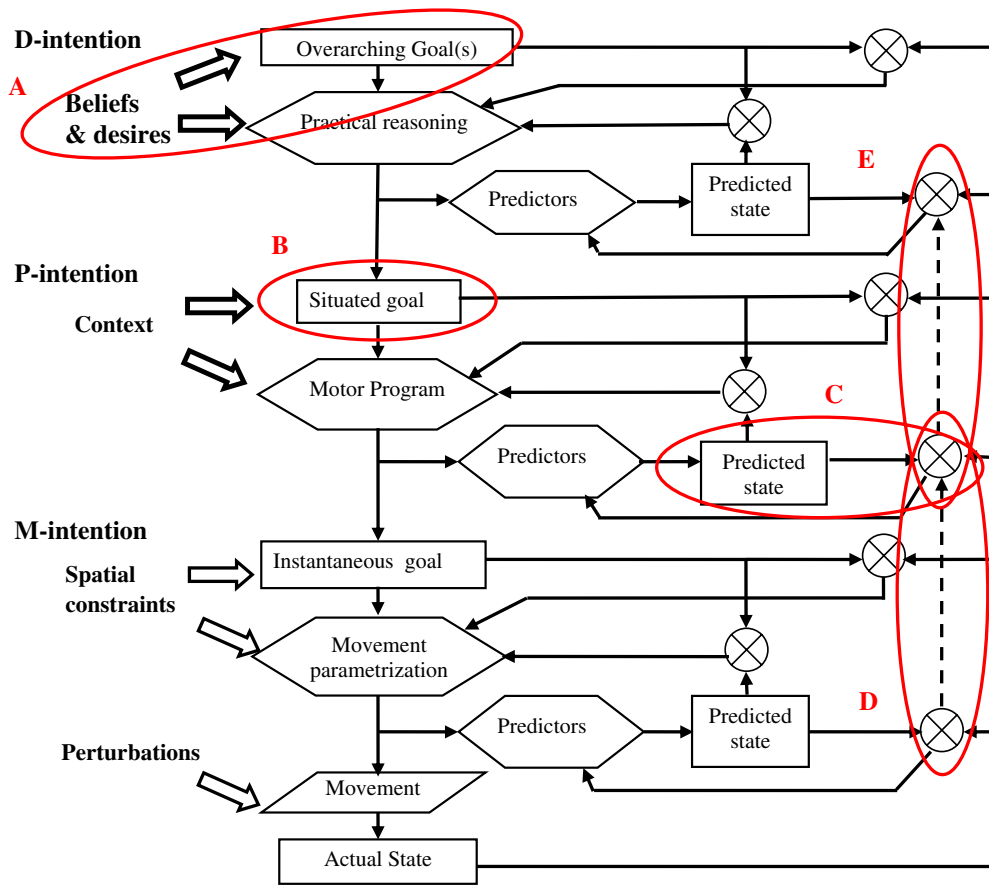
D-intention
A
Beliefs & desires
Overarching Goal(s)
Practical reasoning
E
Predictors
Predicted state
B
P-intention
Context
Situated goal
Motor Program
C
Predictors
Predicted state
M-intention
Spatial constraints
Instantaneous goal
Movement parametrization
D
Predictors
Predicted state
Perturbations
Movement
Actual State